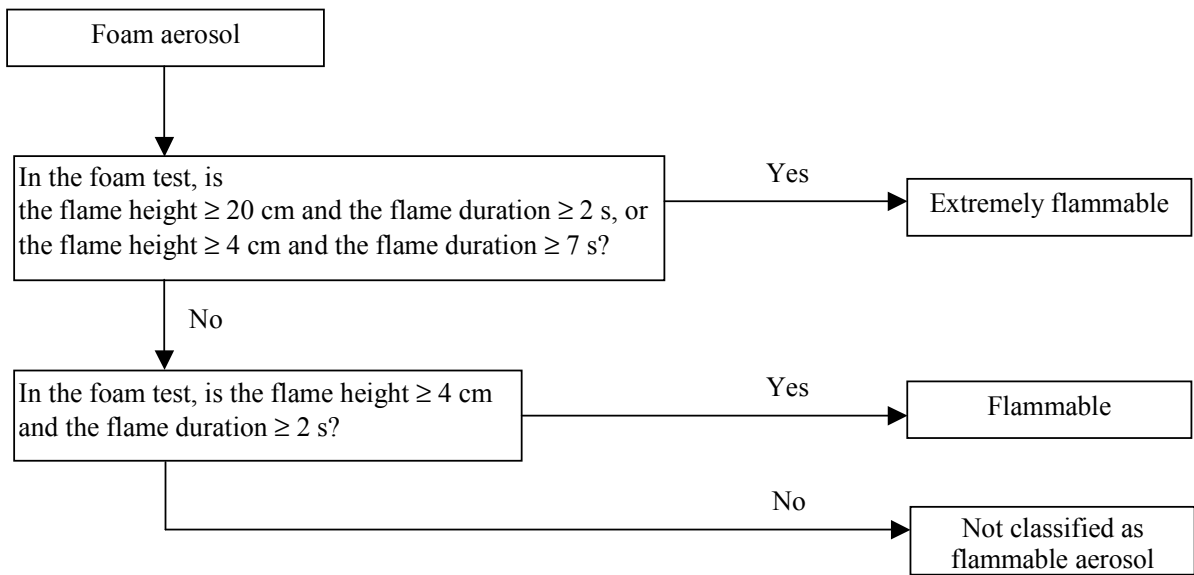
Foam aerosol

In the foam test, is
the flame height $\geq 20$ cm and the flame duration $\geq 2$ s, or
the flame height $\geq 4$ cm and the flame duration $\geq 7$ s?

Yes

Extremely flammable

No

In the foam test, is the flame height $\geq 4$ cm and the flame duration $\geq 2$ s?

Yes

Flammable

No

Not classified as flammable aerosol